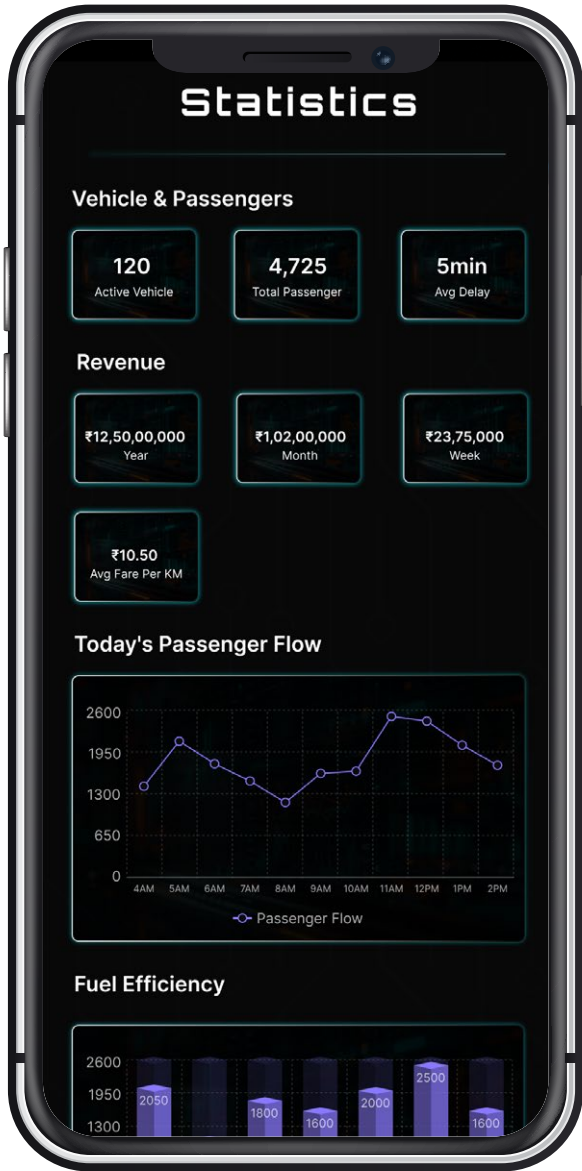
Statistics

Vehicle & Passengers

120
Active Vehicle

4,725
Total Passenger

5min
Avg Delay

Revenue

₹12,50,00,000
Year

₹1,02,00,000
Month

₹23,75,000
Week

₹10.50
Avg Fare Per KM

Today's Passenger Flow

2600
1950
1300
650
0
4AM 5AM 6AM 7AM 8AM 9AM 10AM 11AM 12PM 1PM 2PM

Passenger Flow

Fuel Efficiency

2600
1950
1300
2050
1800
1600
2000
2500
1600